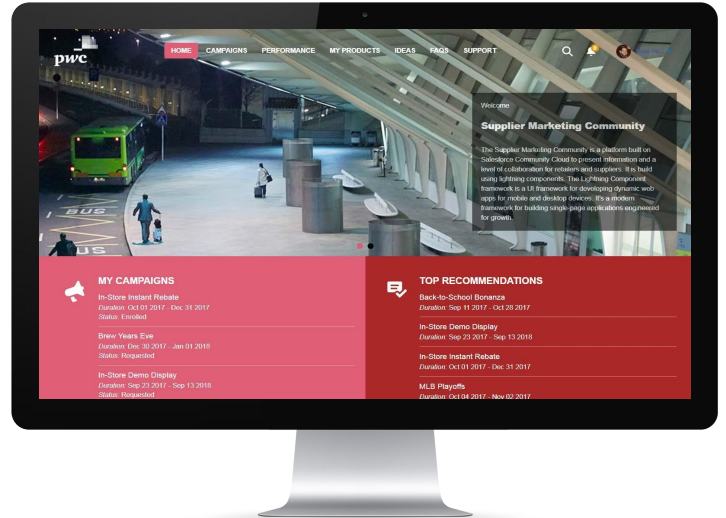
pwc

HOME CAMPAIGNS PERFORMANCE MY PRODUCTS IDEAS FAQS SUPPORT

BUS

BUS

Welcome

Supplier Marketing Community

The Supplier Marketing Community is a platform built on Salesforce Community Cloud to present information and a level of collaboration for retailers and suppliers. It is build using lightning components. The Lightning Component framework is a UI framework for developing dynamic web apps for mobile and desktop devices. It's a modern framework for building single-page applications engineered for growth.

MY CAMPAIGNS

In-Store Instant Rebate
Duration: Oct 01 2017 - Dec 31 2017
Status: Enrolled

Brew Years Eve
Duration: Dec 30 2017 - Jan 01 2018
Status: Requested

In-Store Demo Display
Duration: Sep 23 2017 - Sep 13 2018
Status: Requested

TOP RECOMMENDATIONS

Back-to-School Bonanza
Duration: Sep 11 2017 - Oct 28 2017

In-Store Demo Display
Duration: Sep 23 2017 - Sep 13 2018

In-Store Instant Rebate
Duration: Oct 01 2017 - Dec 31 2017

MLB Playoffs
Duration: Oct 04 2017 - Nov 02 2017